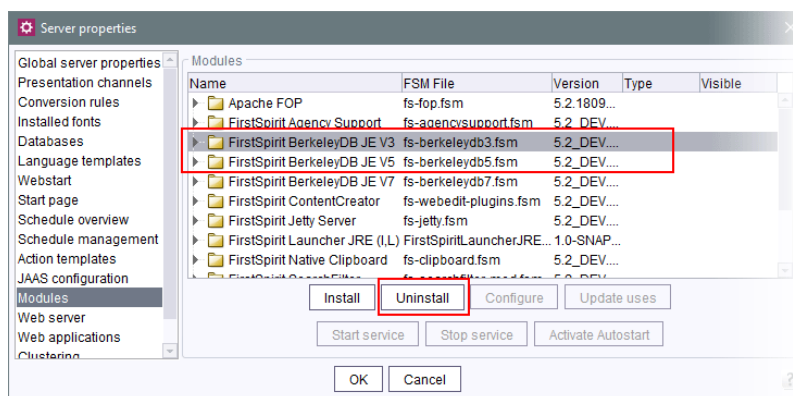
Server properties

Global server properties
Presentation channels
Conversion rules
Installed fonts
Databases
Language templates
Webstart
Start page
Schedule overview
Schedule management
Action templates
JAAS configuration
Modules
Web server
Web applications
Clustering

Modules

| Name | FSM File | Version | Type | Visible |
|---|---|---|---|---|
| Apache FOP | fs-fop.fsm | 5.2.1809... | | |
| FirstSpirit Agency Support | fs-agencysupport.fsm | 5.2_DEV... | | |
| FirstSpirit BerkeleyDB JE V3 | fs-berkeleydb3.fsm | 5.2_DEV.... | | |
| FirstSpirit BerkeleyDB JE V5 | fs-berkeleydb5.fsm | 5.2_DEV.... | | |
| FirstSpirit BerkeleyDB JE V7 | fs-berkeleydb7.fsm | 5.2_DEV.... | | |
| FirstSpirit ContentCreator | fs-webedit-plugins.fsm | 5.2_DEV.... | | |
| FirstSpirit Jetty Server | fs-jetty.fsm | 5.2_DEV.... | | |
| FirstSpirit Launcher JRE (I,L) | FirstSpiritLauncherJRE... | 1.0-SNAP... | | |
| FirstSpirit Native Clipboard | fs-clipboard.fsm | 5.2_DEV.... | | |
| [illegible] | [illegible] | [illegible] | | |

Install
Uninstall
Configure
Update uses
Start service
Stop service
Activate Autostart

OK
Cancel